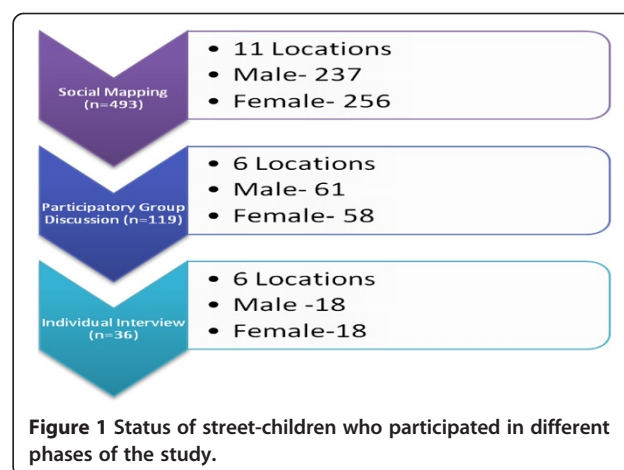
Social Mapping (n=493)

• 11 Locations
• Male- 237
• Female- 256

Participatory Group Discussion (n=119)

• 6 Locations
• Male- 61
• Female- 58

Individual Interview (n=36)

• 6 Locations
• Male -18
• Female-18

**Figure 1** Status of street-children who participated in different phases of the study.